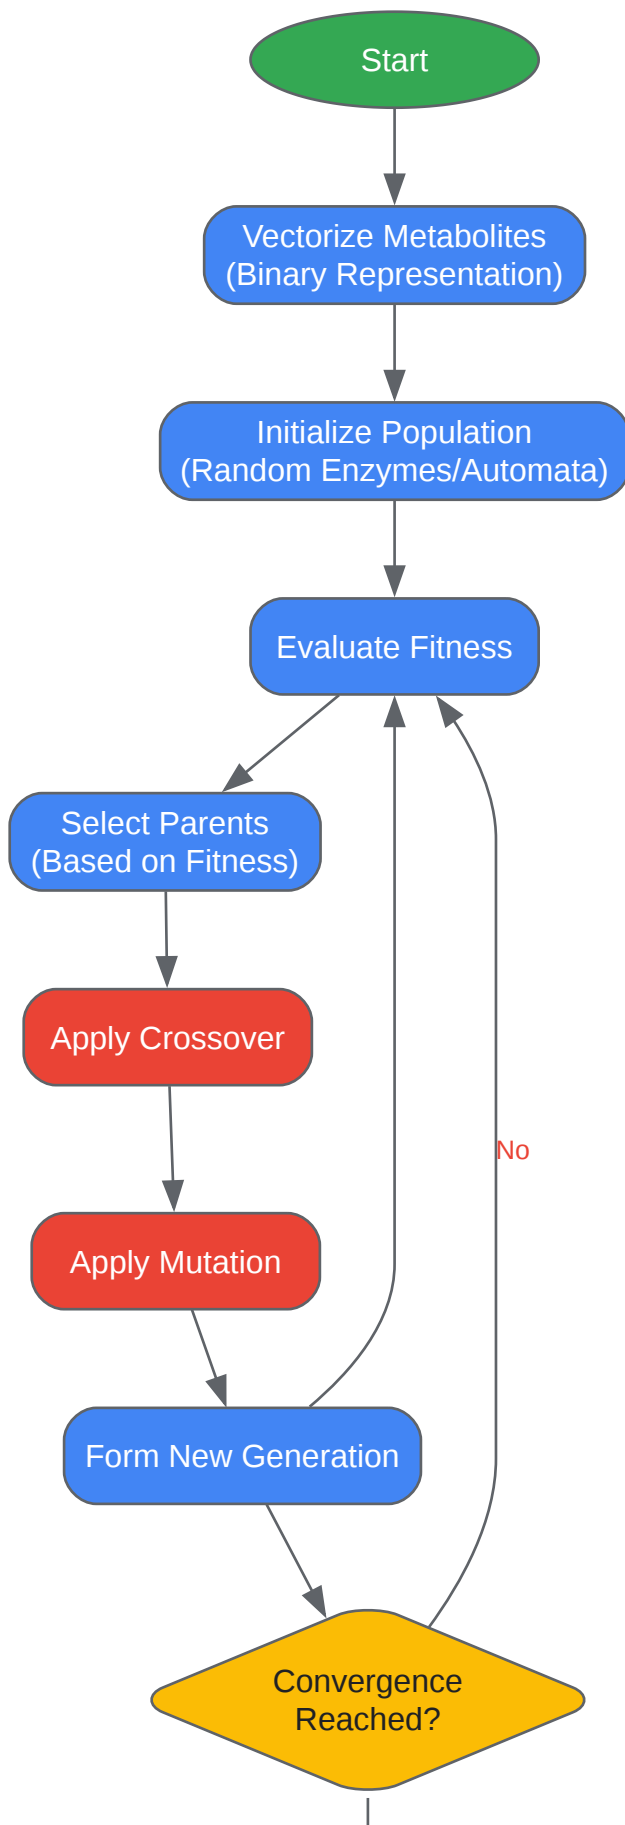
Start

Vectorize Metabolites (Binary Representation)

Initialize Population (Random Enzymes/Automata)

Evaluate Fitness

Select Parents (Based on Fitness)

Apply Crossover

Apply Mutation

Form New Generation

No

Convergence Reached?